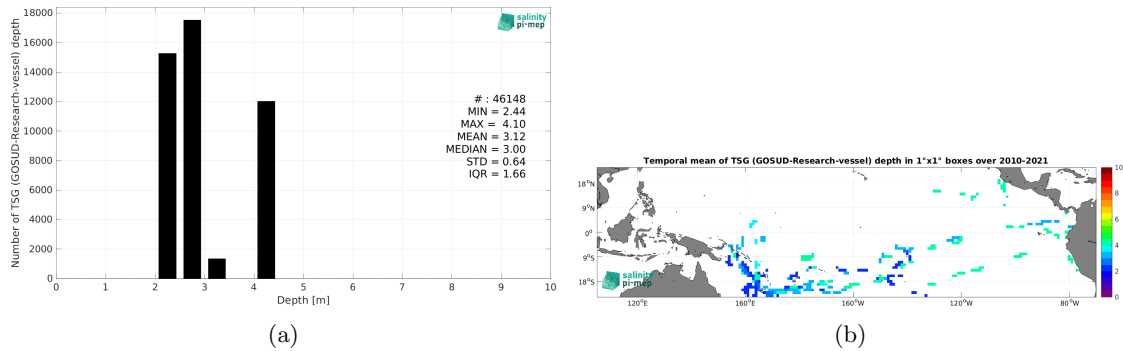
18000
16000
14000
12000
10000
8000
6000
4000
2000
0
Number of TSG (GOSUD-Research-vessel) depth
salinity pi-mep
# : 46148
MIN = 2.44
MAX = 4.10
MEAN = 3.12
MEDIAN = 3.00
STD = 0.64
IQR = 1.66
0 1 2 3 4 5 6 7 8 9 10
Depth [m]
(a)

Temporal mean of TSG (GOSUD-Research-vessel) depth in 1°x1° boxes over 2010-2021
18°N
9°N
0°
9°S
18°S
salinity pi-mep
120°E 160°E 160°W 120°W 80°W
10
8
6
4
2
0
(b)